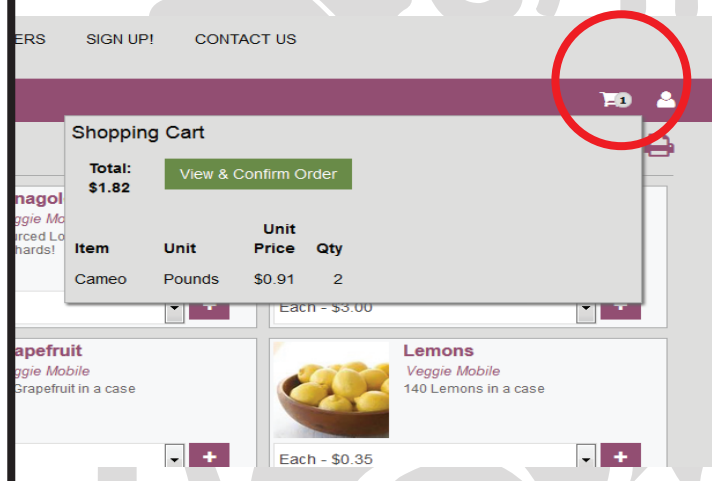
ERS SIGN UP! CONTACT US

1

Shopping Cart

Total: $1.82

View & Confirm Order

| Item | Unit | Unit Price | Qty |
|---|---|---|---|
| Cameo | Pounds | $0.91 | 2 |

nagol
eggie Mo
arced Lo
hards!

Each - $3.00

+

apefruit
eggie Mobile
Grapefruit in a case

+

Lemons
Veggie Mobile
140 Lemons in a case

Each - $0.35

+